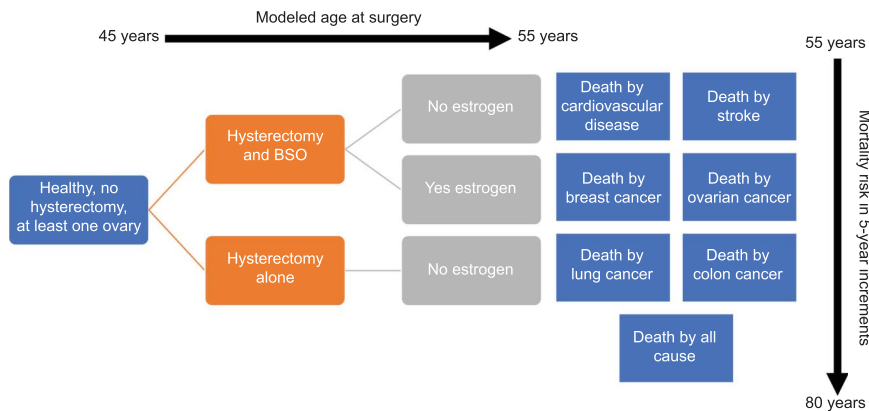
Modeled age at surgery

45 years

55 years

55 years

Healthy, no hysterectomy, at least one ovary

Hysterectomy and BSO

Hysterectomy alone

No estrogen

Yes estrogen

No estrogen

Death by cardiovascular disease

Death by stroke

Death by breast cancer

Death by ovarian cancer

Death by lung cancer

Death by colon cancer

Death by all cause

Mortality risk in 5-year increments

80 years